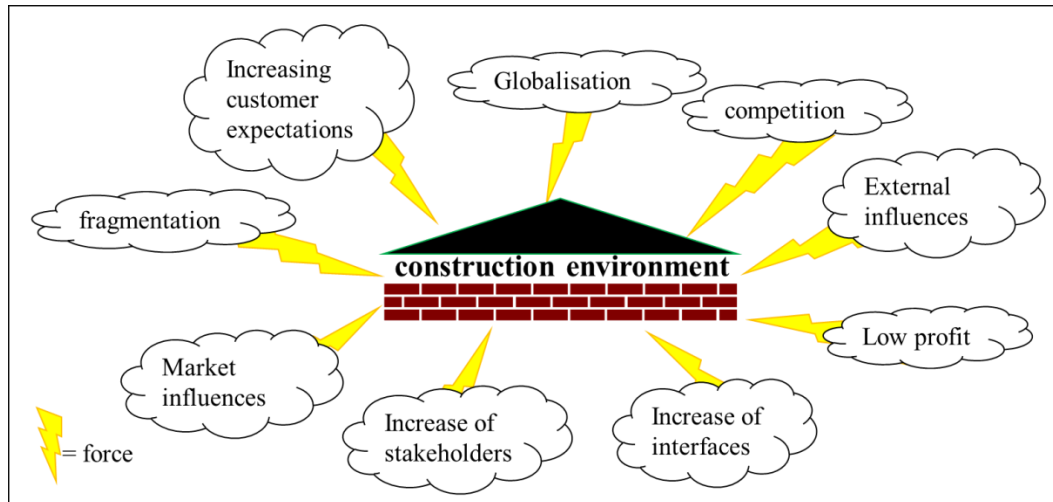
Increasing customer expectations

Globalisation

competition

External influences

fragmentation

construction environment

Low profit

Market influences

Increase of stakeholders

Increase of interfaces

= force